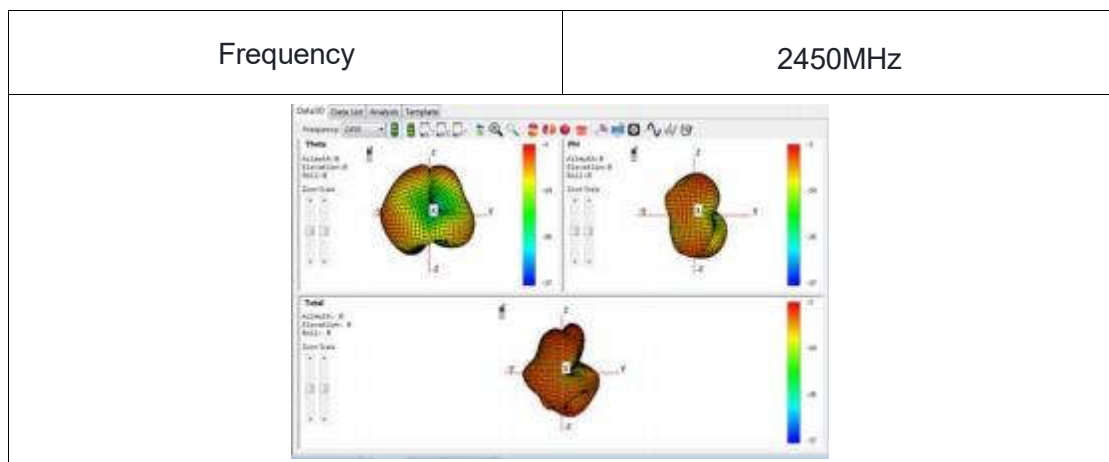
| Frequency | 2450MHz |
|---|---|

Data3D Data List Analysis Template

Frequency 2450

Theta

Azimuth: 0
Elevation: 0
Roll: 0

Zoom Scale

Phi

Azimuth: 0
Elevation: 0
Roll: 0

Zoom Scale

Total

Azimuth: 0
Elevation: 0
Roll: 0

Zoom Scale